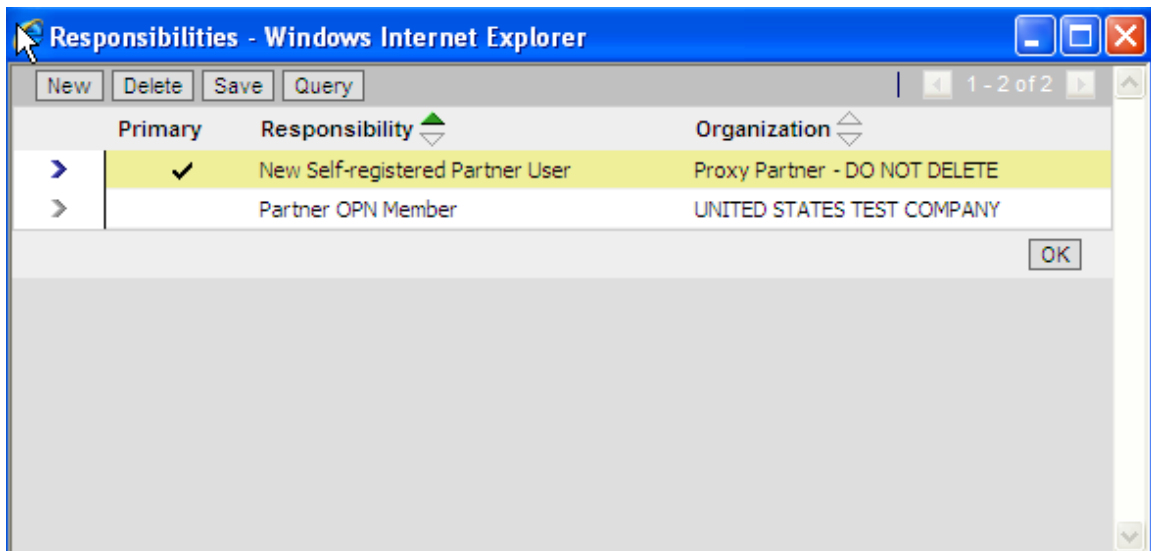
Responsibilities - Windows Internet Explorer

New Delete Save Query

1 - 2 of 2

| | Primary | Responsibility | Organization |
|---|---|---|---|
| › | ✔ | New Self-registered Partner User | Proxy Partner - DO NOT DELETE |
| › | | Partner OPN Member | UNITED STATES TEST COMPANY |

OK